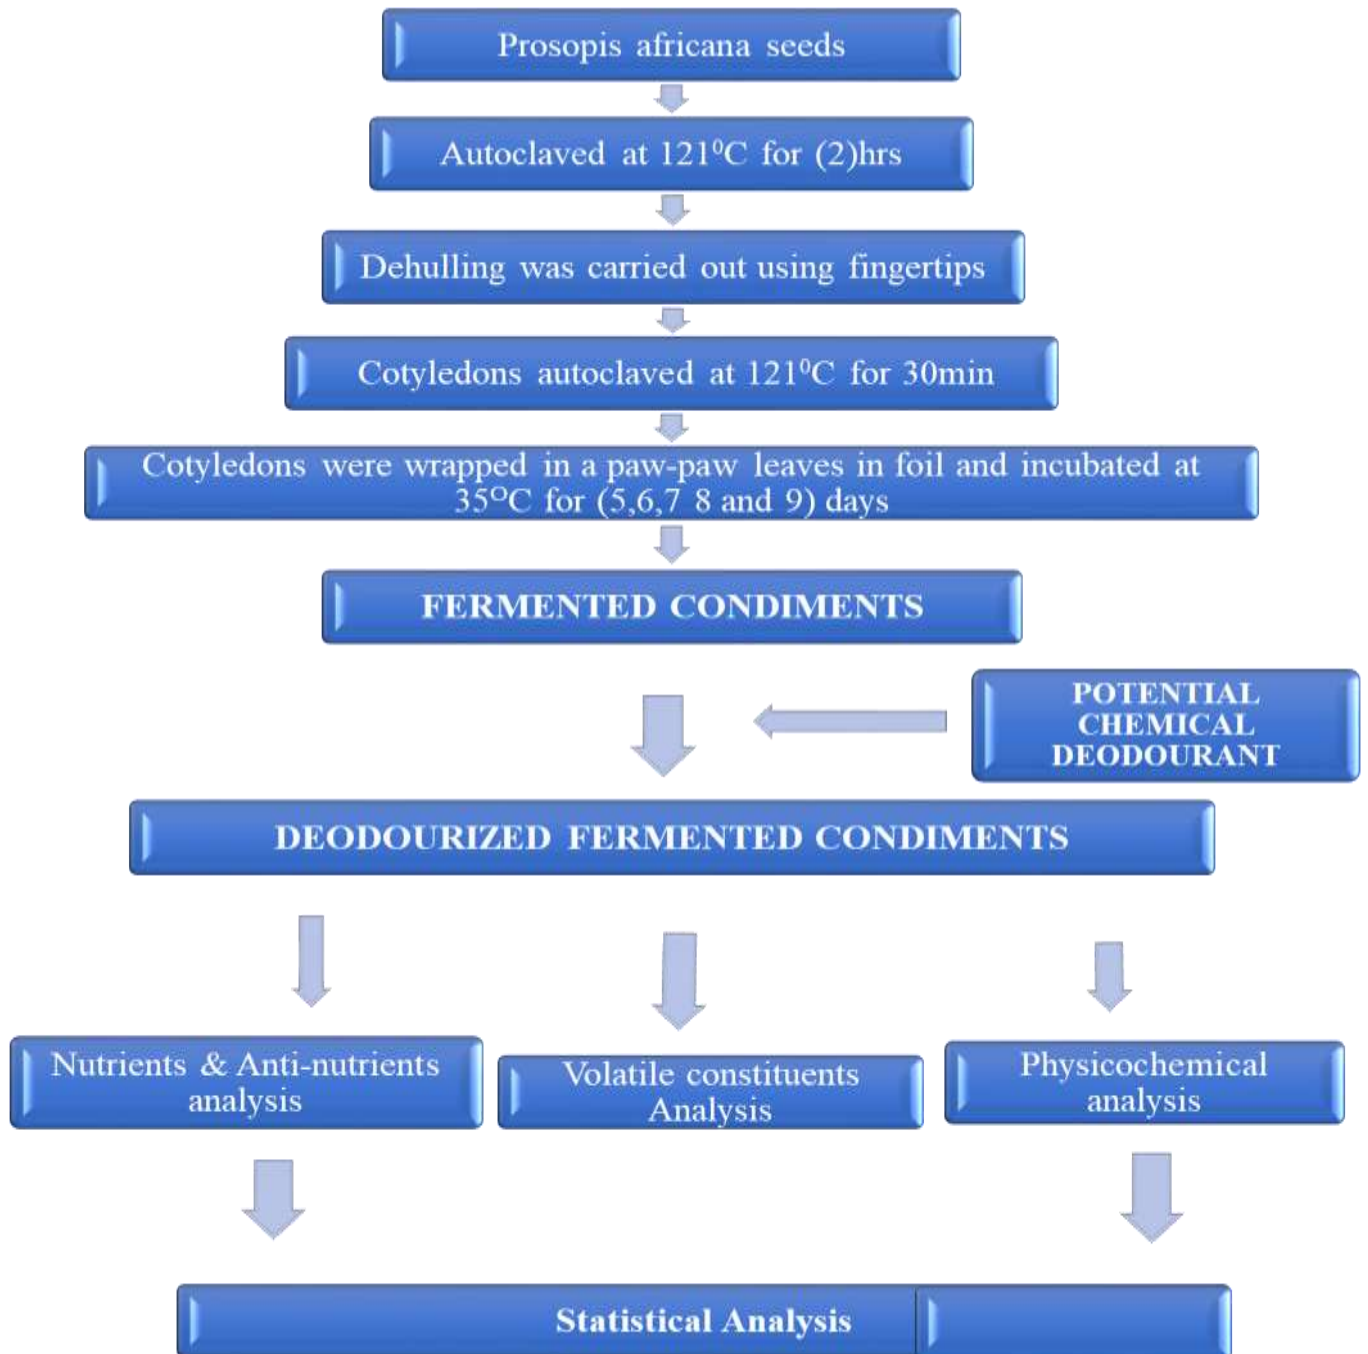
Prosopis africana seeds

Autoclaved at 121$^0$C for (2)hrs

Dehulling was carried out using fingertips

Cotyledons autoclaved at 121$^0$C for 30min

Cotyledons were wrapped in a paw-paw leaves in foil and incubated at 35$^O$C for (5,6,7 8 and 9) days

FERMENTED CONDIMENTS

POTENTIAL CHEMICAL DEODOURANT

DEODOURIZED FERMENTED CONDIMENTS

Nutrients & Anti-nutrients analysis

Volatile constituents Analysis

Physicochemical analysis

Statistical Analysis